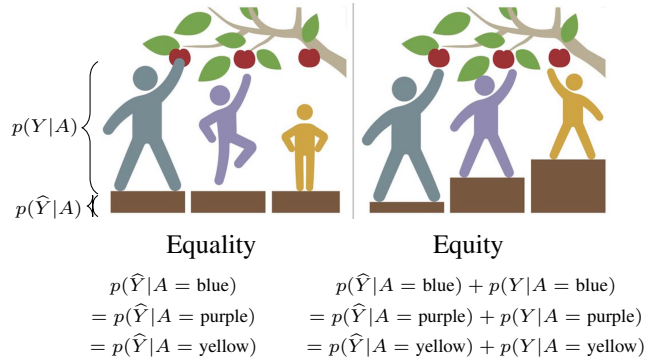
$p(Y|A)$

$p(\widehat{Y}|A)$

Equality

Equity

$p(\widehat{Y}|A = \text{blue})$
$= p(\widehat{Y}|A = \text{purple})$
$= p(\widehat{Y}|A = \text{yellow})$

$p(\widehat{Y}|A = \text{blue}) + p(Y|A = \text{blue})$
$= p(\widehat{Y}|A = \text{purple}) + p(Y|A = \text{purple})$
$= p(\widehat{Y}|A = \text{yellow}) + p(Y|A = \text{yellow})$